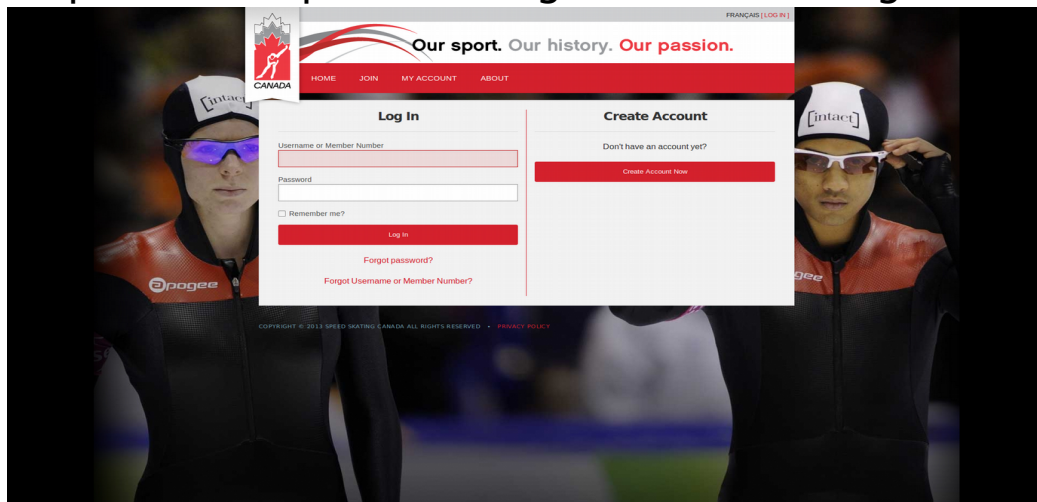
FRANÇAIS | LOG IN |

CANADA

Our sport. Our history. Our passion.

HOME JOIN MY ACCOUNT ABOUT

Log In

Username or Member Number

Password

Remember me?

Log In

Forgot password?

Forgot Username or Member Number?

Create Account

Don't have an account yet?

Create Account Now

[intact]

[intact]

apogee

gee

COPYRIGHT © 2013 SPEED SKATING CANADA ALL RIGHTS RESERVED • PRIVACY POLICY